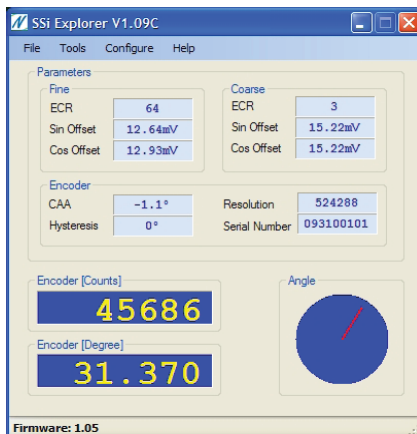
SSi Explorer V1.09C

File Tools Configure Help

Parameters

Fine
ECR 64
Sin Offset 12.64mV
Cos Offset 12.93mV

Coarse
ECR 3
Sin Offset 15.22mV
Cos Offset 15.22mV

Encoder
CAA -1.1°
Hysteresis 0°
Resolution 524288
Serial Number 093100101

Encoder [Counts]
45686

Encoder [Degree]
31.370

Angle

Firmware: 1.05